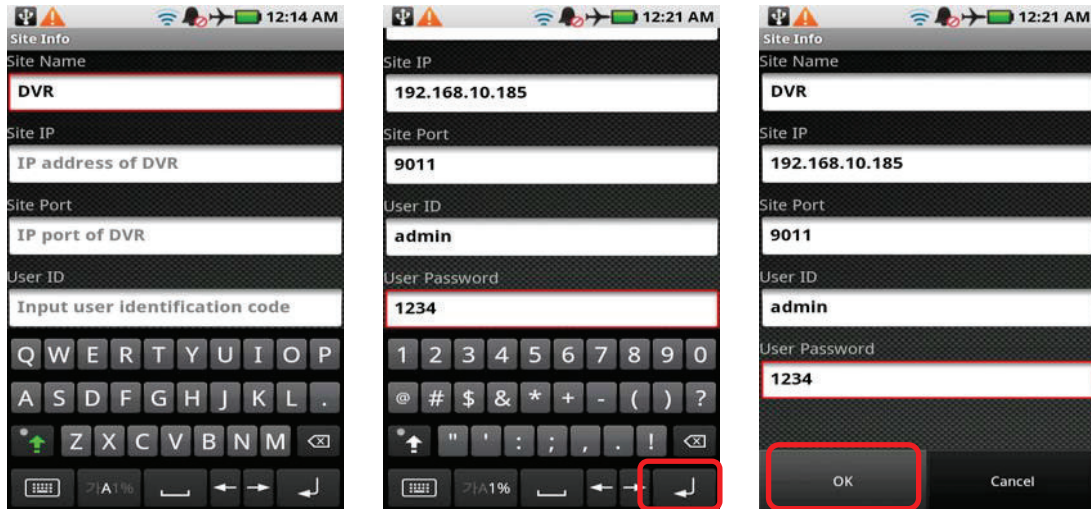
12:14 AM
Site Info
Site Name
DVR
Site IP
IP address of DVR
Site Port
IP port of DVR
User ID
Input user identification code
Q W E R T Y U I O P
A S D F G H J K L .
Z X C V B N M
가A1%

12:21 AM
Site IP
192.168.10.185
Site Port
9011
User ID
admin
User Password
1234
1 2 3 4 5 6 7 8 9 0
@ # $ & * + - ( ) ?
" ' : ; , . !
가A1%

12:21 AM
Site Info
Site Name
DVR
Site IP
192.168.10.185
Site Port
9011
User ID
admin
User Password
1234
OK
Cancel